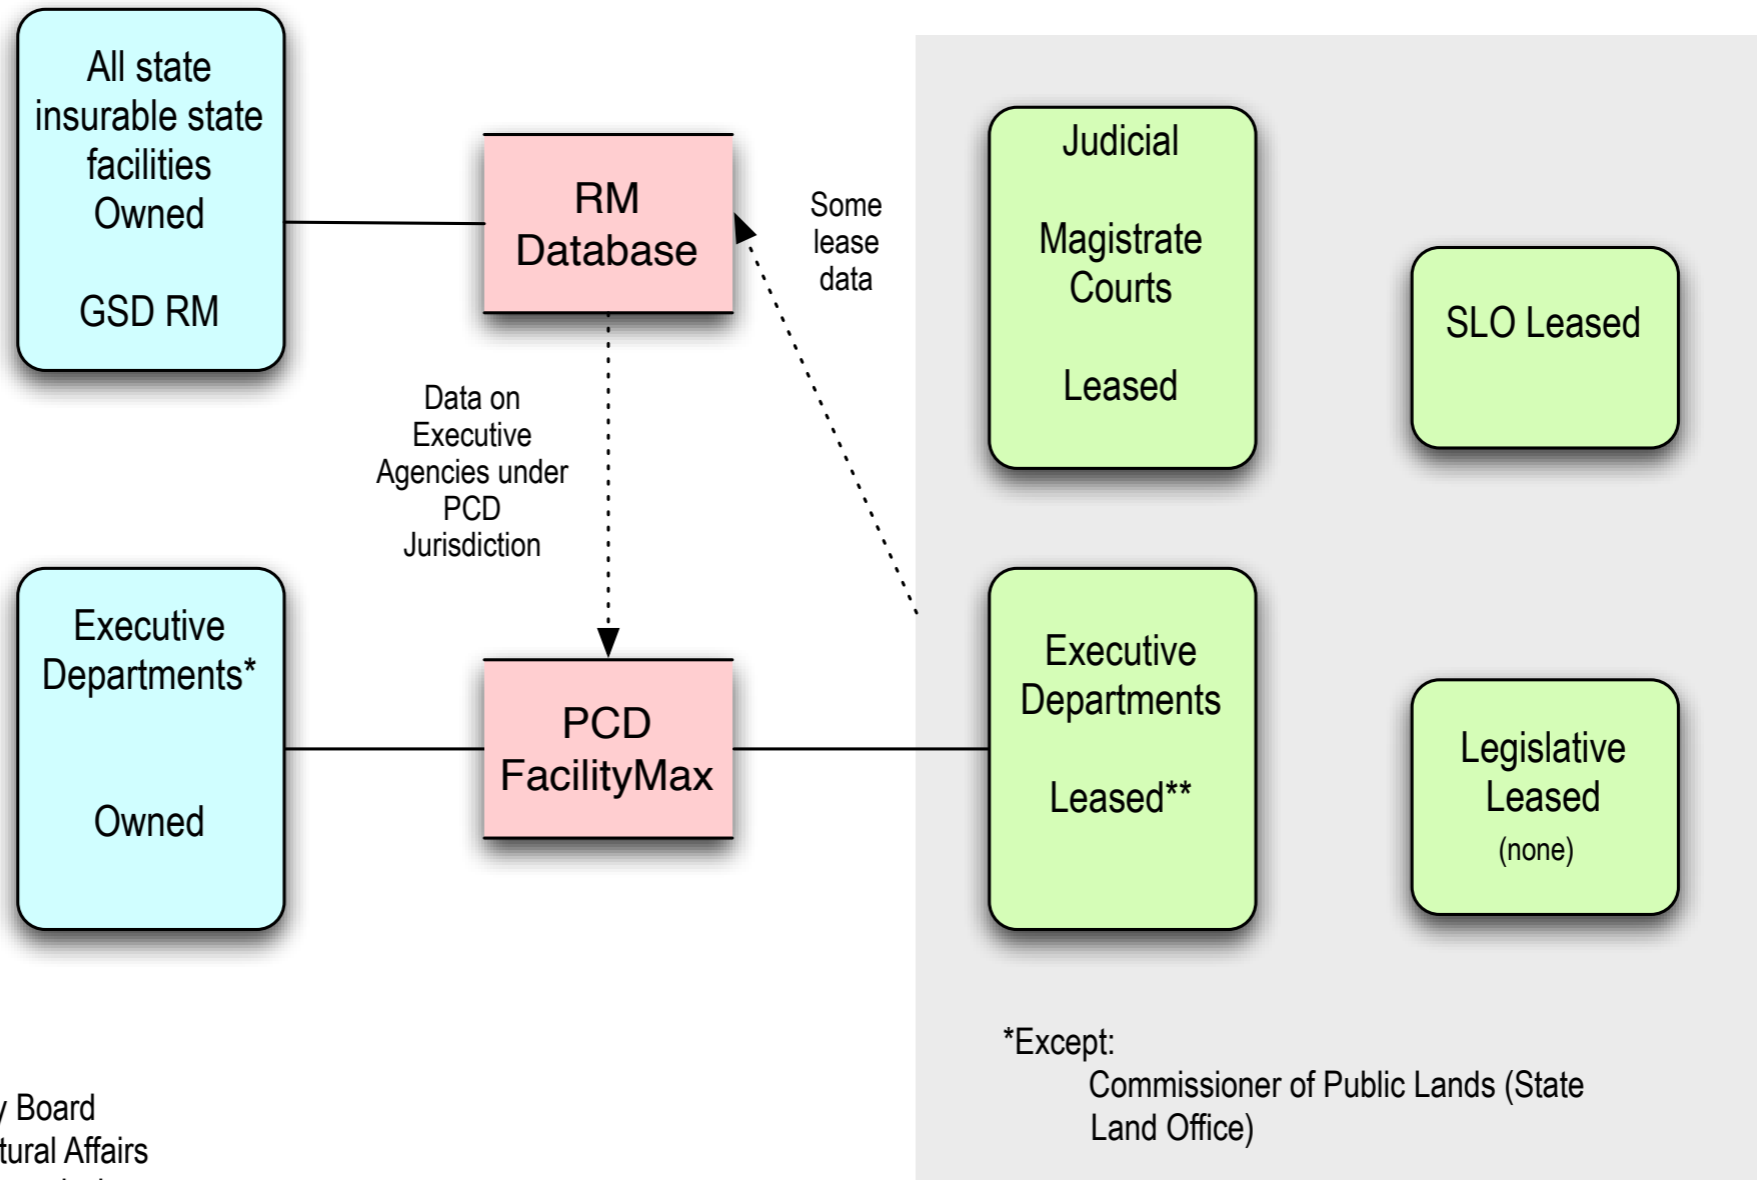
All state insurable state facilities Owned

GSD RM

RM Database

Some lease data

Judicial

Magistrate Courts

Leased

SLO Leased

Data on Executive Agencies under PCD Jurisdiction

Executive Departments*

Owned

PCD FacilityMax

Executive Departments

Leased**

Legislative Leased
(none)

*Except:
Commissioner of Public Lands (State Land Office)

y Board
tural Affairs
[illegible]